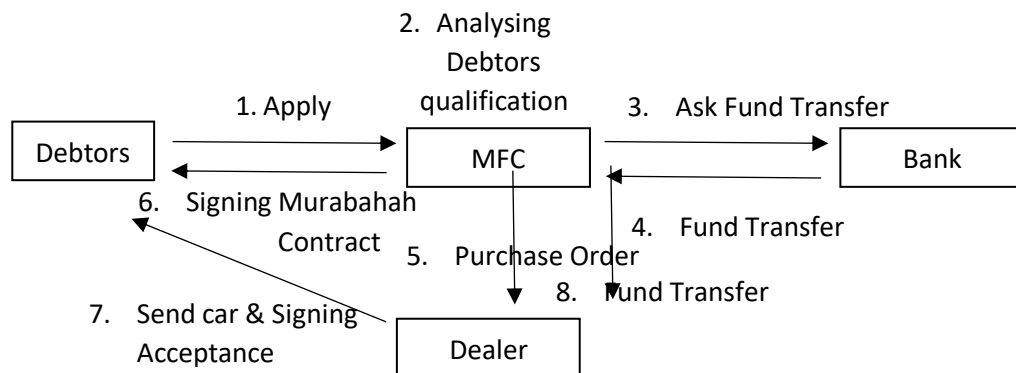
2. Analysing Debtors qualification

1. Apply

3. Ask Fund Transfer

Debtors

MFC

Bank

6. Signing Murabahah Contract

4. Fund Transfer

5. Purchase Order

8. Fund Transfer

7. Send car & Signing Acceptance

Dealer